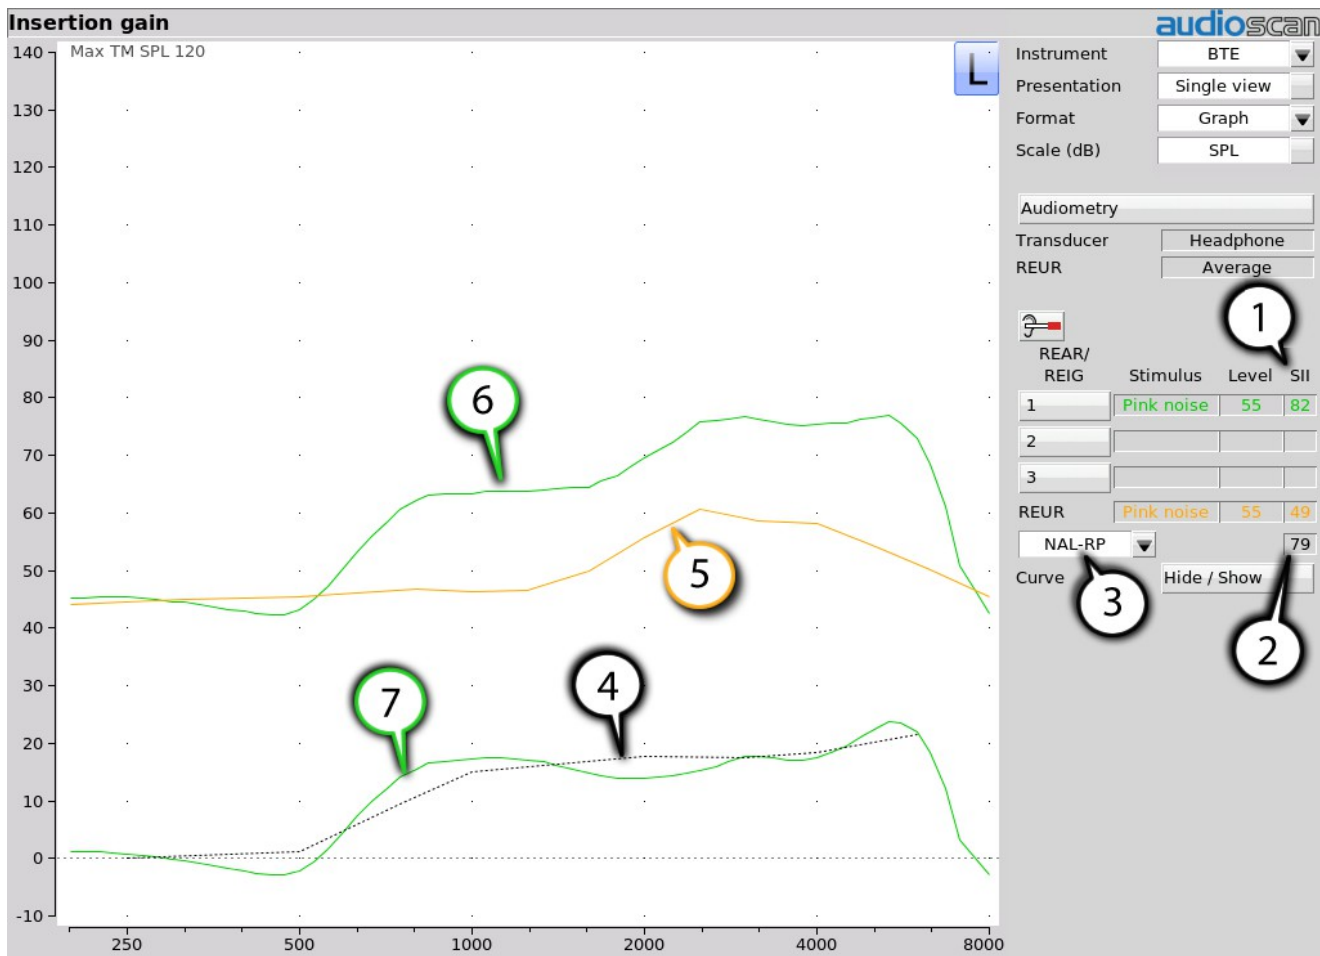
Insertion gain

audioscan

140
130
120
110
100
90
80
70
60
50
40
30
20
10
0
-10

Max TM SPL 120

L

6
5
4
7

250
500
1000
2000
4000
8000

Instrument BTE
Presentation Single view
Format Graph
Scale (dB) SPL

Audiometry
Transducer Headphone
REUR Average

1

REAR/
REIG

Stimulus Level SII

| 1 | Pink noise | 55 | 82 |
|---|---|---|---|
| 2 | | | |
| 3 | | | |
| REUR | Pink noise | 55 | 49 |

NAL-RP 79

Curve Hide / Show

3

2